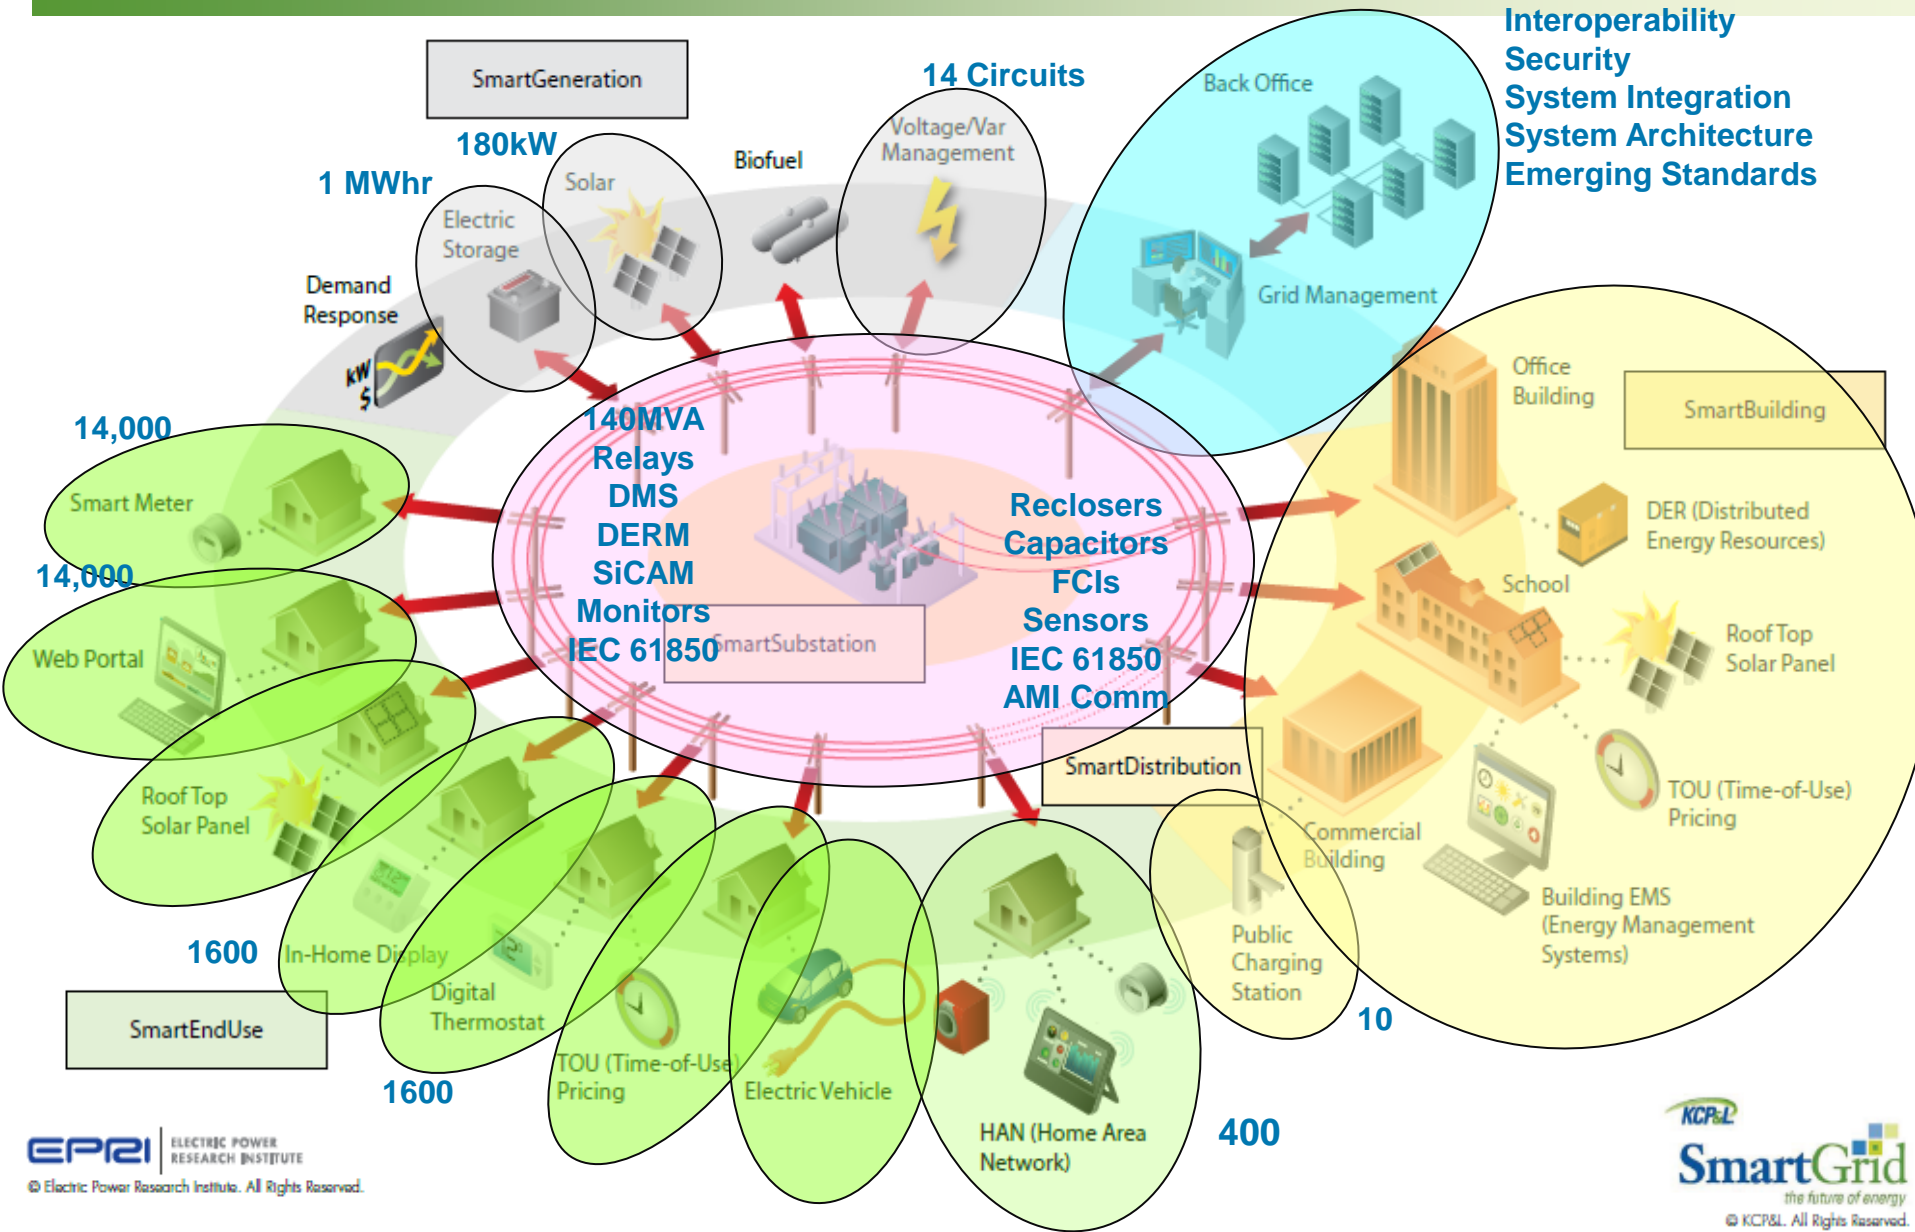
Interoperability
Security
System Integration
System Architecture
Emerging Standards

SmartGeneration

14 Circuits

180kW

1 MWhr

Solar

Biofuel

Voltage/Var Management

Back Office

Grid Management

Electric Storage

Demand Response

kW
$

140MVA
Relays
DMS
DERM
SiCAM
Monitors
IEC 61850

SmartSubstation

Reclosers
Capacitors
FCIs
Sensors
IEC 61850
AMI Comm

Office Building

SmartBuilding

14,000

Smart Meter

14,000

Web Portal

DER (Distributed Energy Resources)

School

Roof Top Solar Panel

Roof Top Solar Panel

SmartDistribution

TOU (Time-of-Use) Pricing

Commercial Building

1600

In-Home Display

Digital Thermostat

SmartEndUse

1600

TOU (Time-of-Use) Pricing

Electric Vehicle

HAN (Home Area Network)

400

Public Charging Station

10

Building EMS (Energy Management Systems)

EPRI ELECTRIC POWER RESEARCH INSTITUTE
© Electric Power Research Institute. All Rights Reserved.

KCP&L
SmartGrid
the future of energy
© KCP&L. All Rights Reserved.